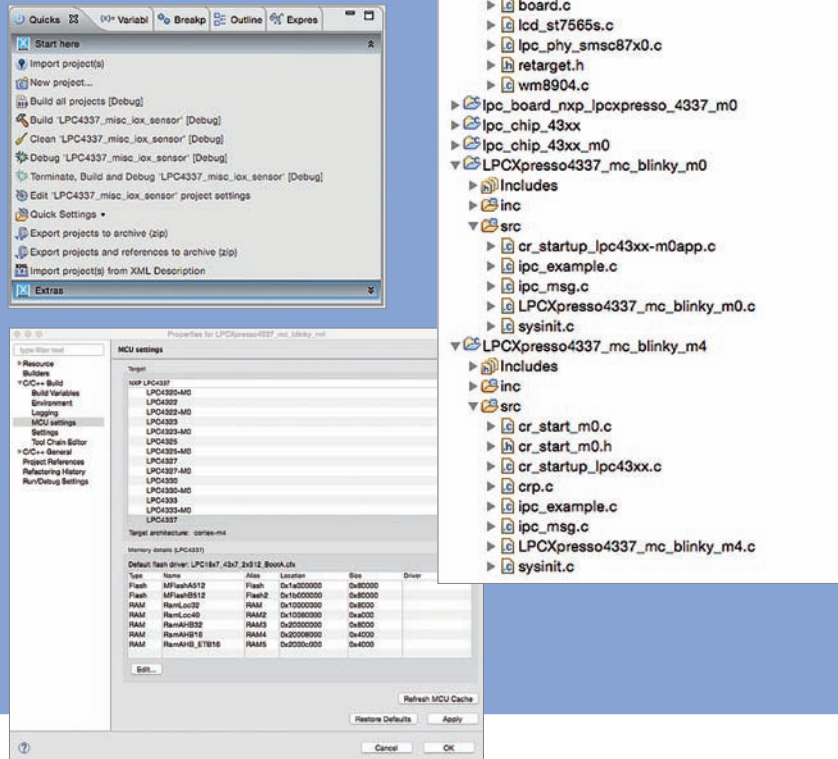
Quicks ⌘ (x)= Variabl Breakp Outline Expres

Start here

Import project(s)

New project...

Build all projects [Debug]

Build 'LPC4337_misc_iox_sensor' [Debug]

Clean 'LPC4337_misc_iox_sensor' [Debug]

Debug 'LPC4337_misc_iox_sensor' [Debug]

Terminate, Build and Debug 'LPC4337_misc_iox_sensor' [Debug]

Edit 'LPC4337_misc_iox_sensor' project settings

Quick Settings

Export projects to archive (zip)

Export projects and references to archive (zip)

Import project(s) from XML Description

Extras

board.c
lcd_st7565s.c
lpc_phy_smsc87x0.c
retarget.h
wm8904.c
lpc_board_nxp_lpcxpresso_4337_m0
lpc_chip_43xx
lpc_chip_43xx_m0
LPCXpresso4337_mc_blinky_m0
Includes
inc
src
cr_startup_lpc43xx-m0app.c
ipc_example.c
ipc_msg.c
LPCXpresso4337_mc_blinky_m0.c
sysinit.c
LPCXpresso4337_mc_blinky_m4
Includes
inc
src
cr_start_m0.c
cr_start_m0.h
cr_startup_lpc43xx.c
crp.c
ipc_example.c
ipc_msg.c
LPCXpresso4337_mc_blinky_m4.c
sysinit.c

Properties for LPCXpresso4337_mc_blinky_m4

type filter text

Resource
Builders
C/C++ Build
Build Variables
Environment
Logging
MCU settings
Settings
Tool Chain Editor
C/C++ General
Project References
Refactoring History
Run/Debug Settings

MCU settings

Target

NXP LPC4337
LPC4320-M0
LPC4322
LPC4322-M0
LPC4323
LPC4323-M0
LPC4325
LPC4325-M0
LPC4327
LPC4327-M0
LPC4330
LPC4330-M0
LPC4333
LPC4333-M0
LPC4337

Target architecture: cortex-m4

Memory details (LPC4337)

Default flash driver: LPC18x7_43x7_2x512_BootA.cfx

| Type | Name | Alias | Location | Size | Driver |
|---|---|---|---|---|---|
| Flash | MFlashA512 | Flash | 0x1a000000 | 0x80000 | |
| Flash | MFlashB512 | Flash2 | 0x1b000000 | 0x80000 | |
| RAM | RamLoc32 | RAM | 0x10000000 | 0x8000 | |
| RAM | RamLoc40 | RAM2 | 0x10080000 | 0xa000 | |
| RAM | RamAHB32 | RAM3 | 0x20000000 | 0x8000 | |
| RAM | RamAHB16 | RAM4 | 0x20008000 | 0x4000 | |
| RAM | RamAHB_ETB16 | RAM5 | 0x2000c000 | 0x4000 | |

Edit...

Refresh MCU Cache

Restore Defaults Apply

Cancel OK